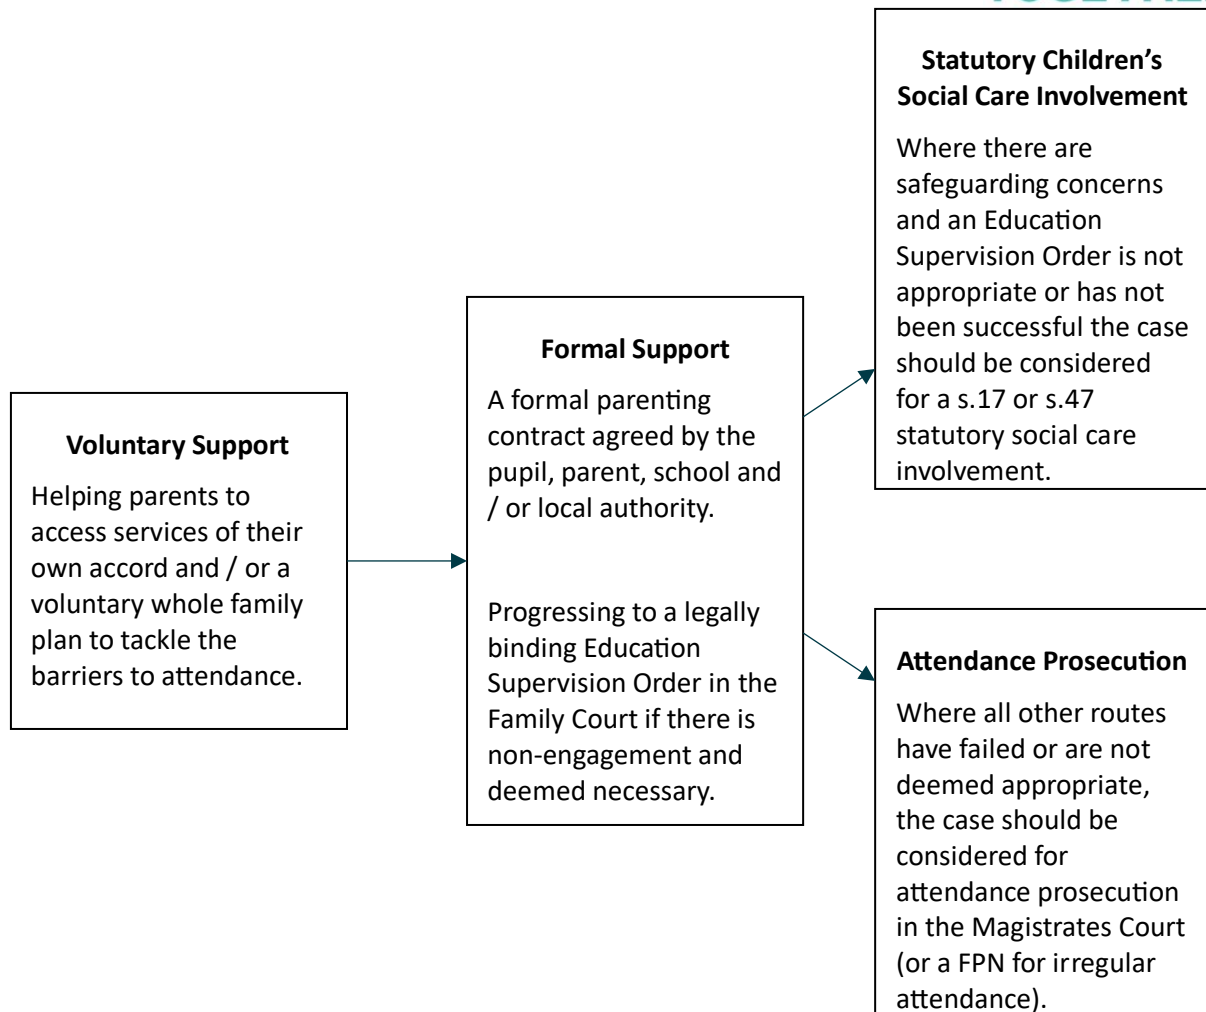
**Voluntary Support**

Helping parents to access services of their own accord and / or a voluntary whole family plan to tackle the barriers to attendance.

**Formal Support**

A formal parenting contract agreed by the pupil, parent, school and / or local authority.

Progressing to a legally binding Education Supervision Order in the Family Court if there is non-engagement and deemed necessary.

**Statutory Children's Social Care Involvement**

Where there are safeguarding concerns and an Education Supervision Order is not appropriate or has not been successful the case should be considered for a s.17 or s.47 statutory social care involvement.

**Attendance Prosecution**

Where all other routes have failed or are not deemed appropriate, the case should be considered for attendance prosecution in the Magistrates Court (or a FPN for irregular attendance).